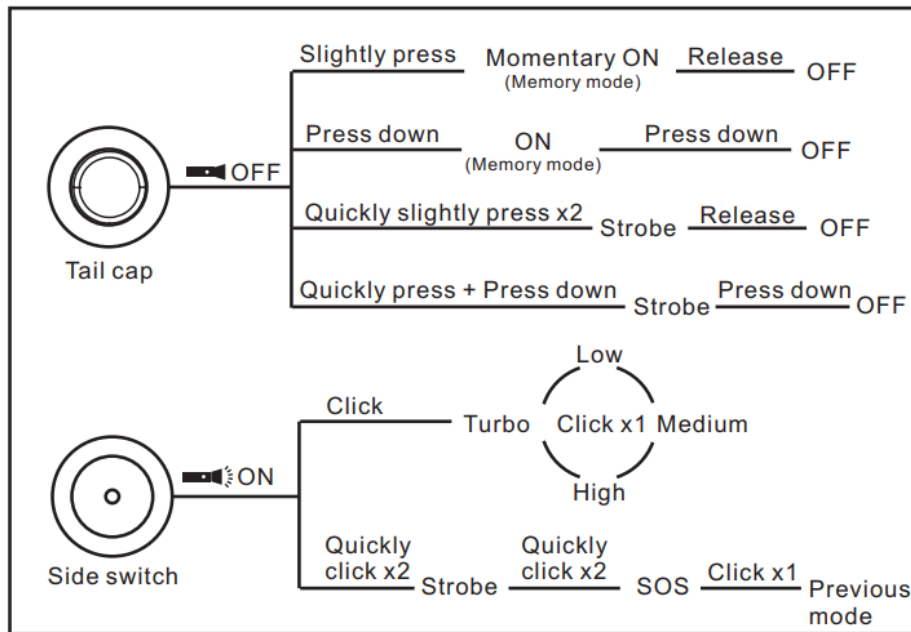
Tail cap

OFF

Slightly press Momentary ON (Memory mode) Release OFF

Press down ON (Memory mode) Press down OFF

Quickly slightly press x2 Strobe Release OFF

Quickly press + Press down Strobe Press down OFF

Side switch

ON

Click Turbo

Low

Click x1 Medium

High

Quickly click x2 Strobe Quickly click x2 SOS Click x1 Previous mode